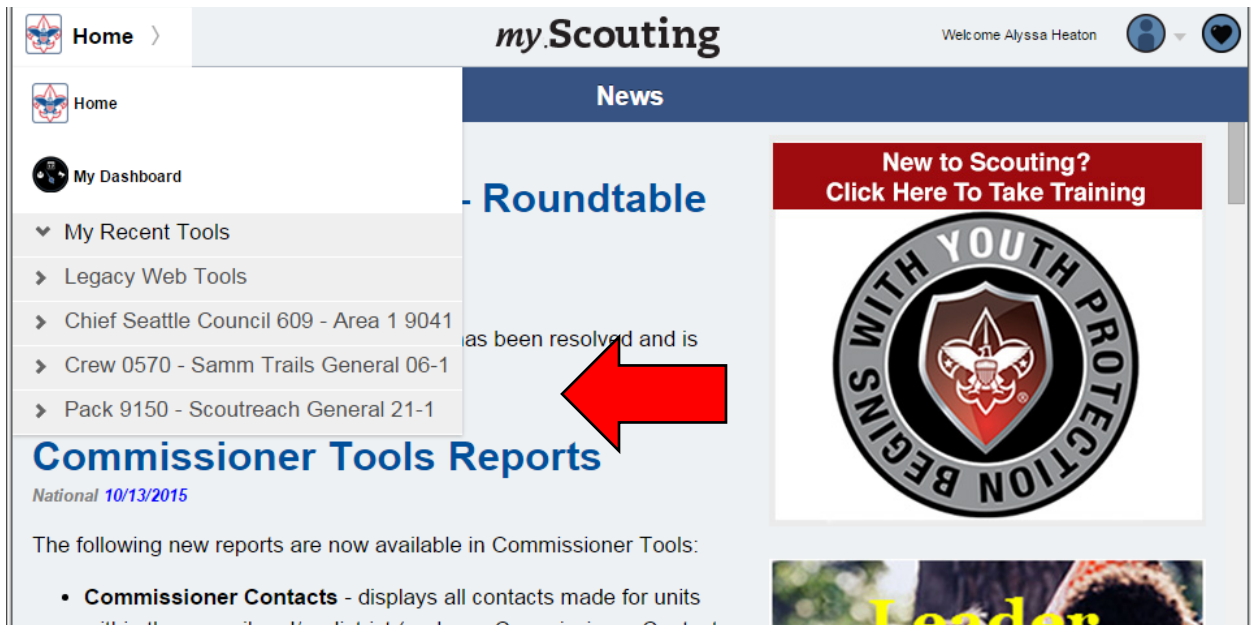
Home 〉

my.Scouting

Welcome Alyssa Heaton

Home

My Dashboard

My Recent Tools

Legacy Web Tools

Chief Seattle Council 609 - Area 1 9041

Crew 0570 - Samm Trails General 06-1

Pack 9150 - Scoutreach General 21-1

News

- Roundtable

has been resolved and is

Commissioner Tools Reports

National 10/13/2015

The following new reports are now available in Commissioner Tools:

• **Commissioner Contacts** - displays all contacts made for units

New to Scouting?
Click Here To Take Training

YOUTH PROTECTION BEGINS WITH

Leader